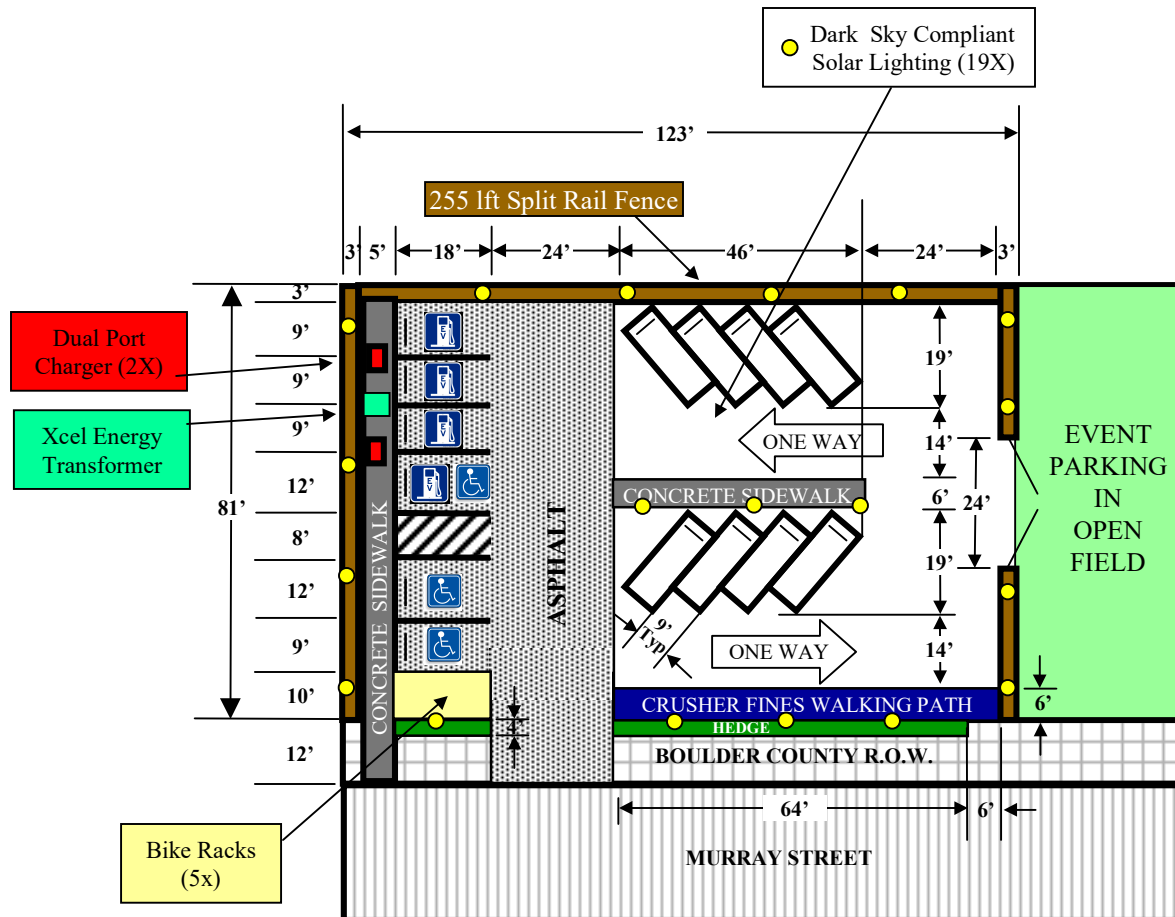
Dark Sky Compliant Solar Lighting (19X)

123’

255 lft Split Rail Fence

3’ 5’ 18’ 24’ 46’ 24’ 3’

Dual Port Charger (2X)

Xcel Energy Transformer

81’

3’
9’
9’
9’
12’
8’
12’
9’
10’
12’

CONCRETE SIDEWALK

ASPHALT

19’

ONE WAY

14’

CONCRETE SIDEWALK

6’

24’

19’

9’ Typ

ONE WAY

14’

EVENT PARKING IN OPEN FIELD

6’

CRUSHER FINES WALKING PATH

HEDGE

BOULDER COUNTY R.O.W.

64’

6’

Bike Racks (5x)

MURRAY STREET